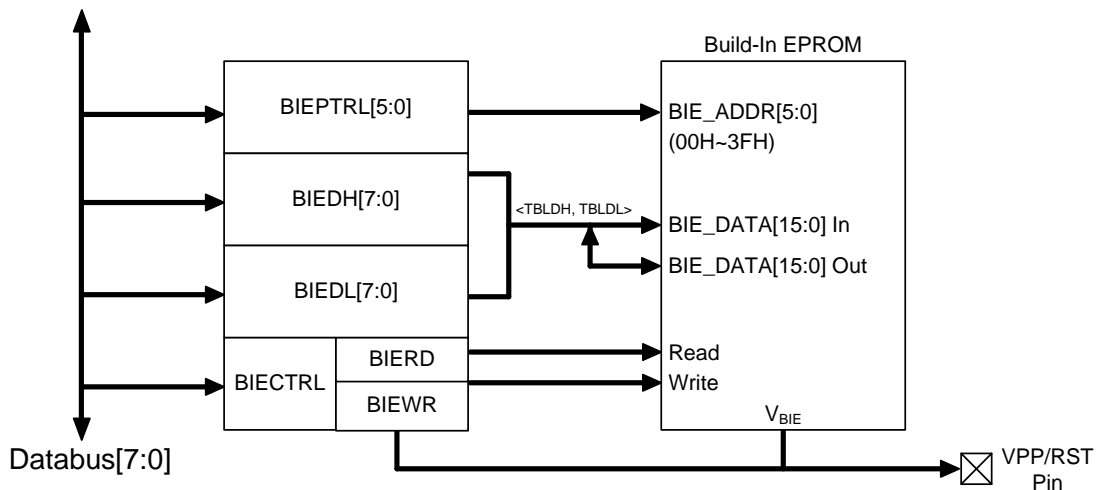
Build-In EPROM

BIEPTRL[5:0]

BIE_ADDR[5:0]
(00H~3FH)

BIEDH[7:0]

<TBLDH, TBLDL>

BIE_DATA[15:0] In

BIE_DATA[15:0] Out

BIEDL[7:0]

BIECTRL

BIERD

BIEWR

Read

Write

$V_{BIE}$

Databus[7:0]

VPP/RST Pin